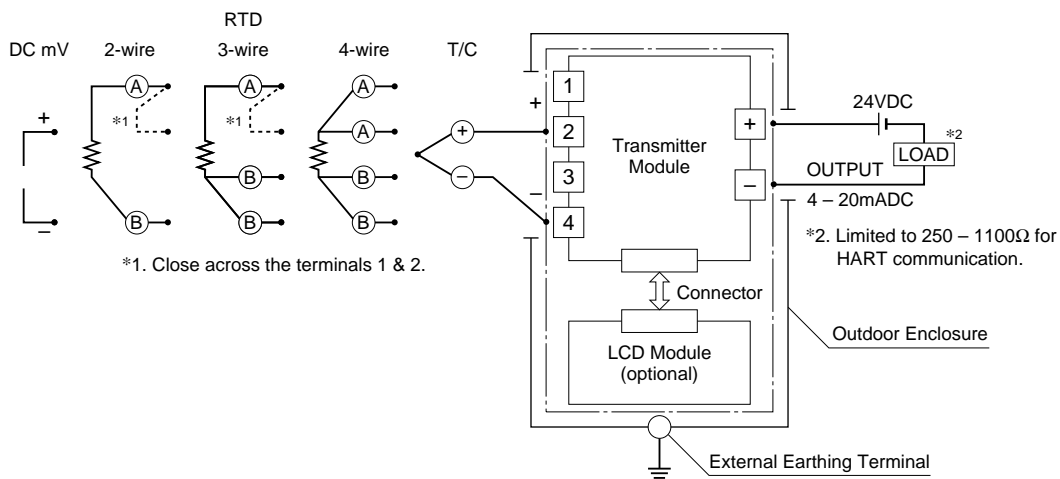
RTD

DC mV 2-wire 3-wire 4-wire T/C

+ A *1 B

A *1 B B

A A B B

+ −

+ −

1 2 3 4

Transmitter Module

+ −

24VDC

*2 LOAD

OUTPUT 4 – 20mADC

*1. Close across the terminals 1 & 2.

*2. Limited to 250 – 1100Ω for HART communication.

Connector

LCD Module (optional)

Outdoor Enclosure

External Earthing Terminal